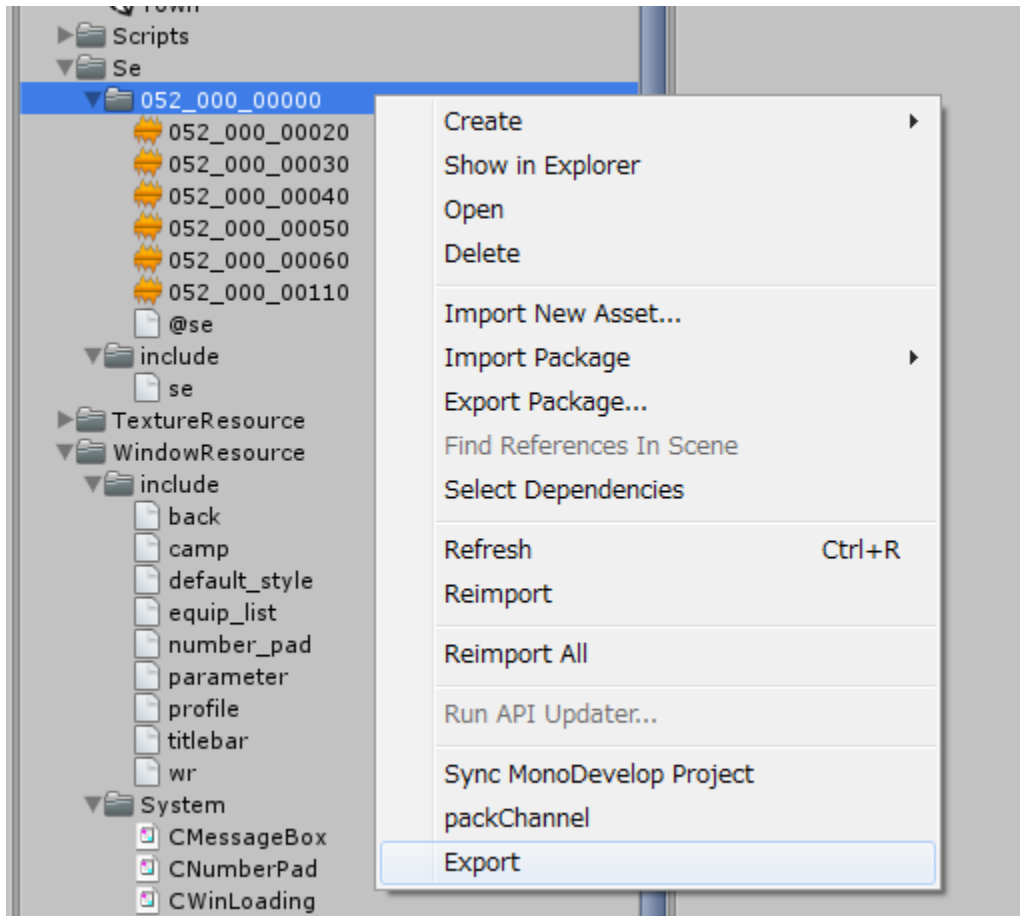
Town
Scripts
Se
052_000_00000
052_000_00020
052_000_00030
052_000_00040
052_000_00050
052_000_00060
052_000_00110
@se
include
se
TextureResource
WindowResource
include
back
camp
default_style
equip_list
number_pad
parameter
profile
titlebar
wr
System
CMessageBox
CNumberPad
CWinLoading

Create
Show in Explorer
Open
Delete
Import New Asset...
Import Package
Export Package...
Find References In Scene
Select Dependencies
Refresh Ctrl+R
Reimport
Reimport All
Run API Updater...
Sync MonoDevelop Project
packChannel
Export